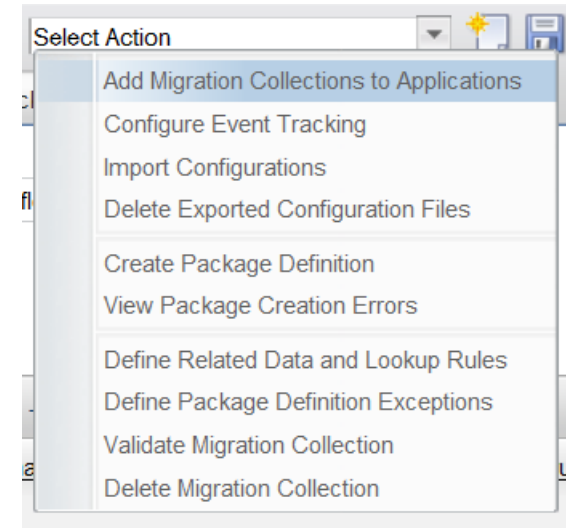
Select Action

Add Migration Collections to Applications
Configure Event Tracking
Import Configurations
Delete Exported Configuration Files

Create Package Definition
View Package Creation Errors

Define Related Data and Lookup Rules
Define Package Definition Exceptions
Validate Migration Collection
Delete Migration Collection